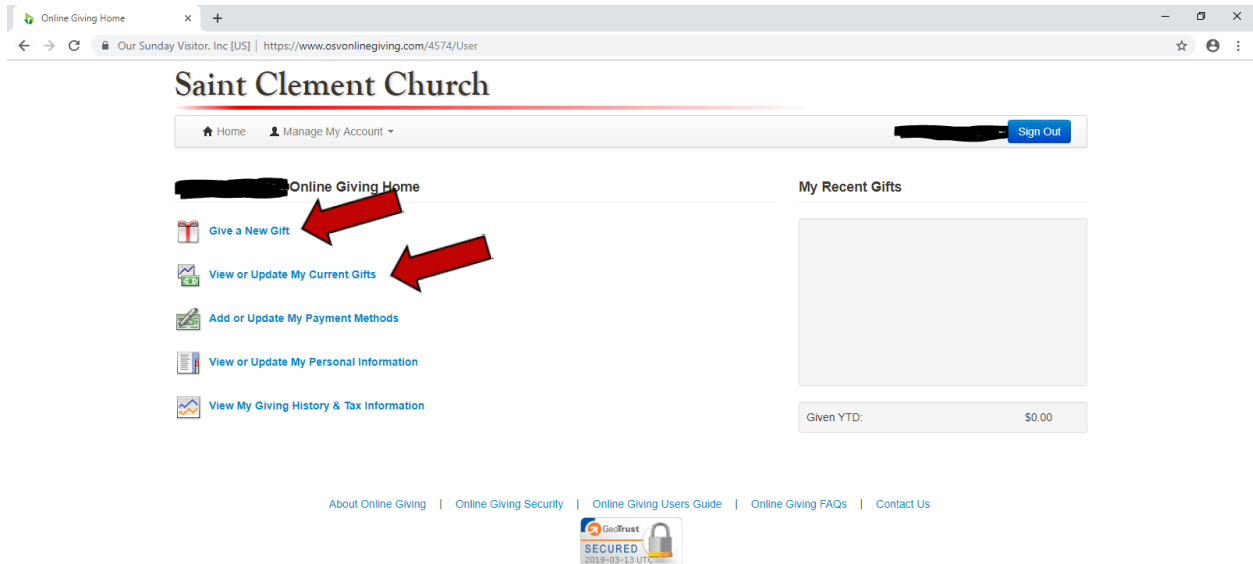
Online Giving Home ×

Our Sunday Visitor, Inc [US] | https://www.osvonlinegiving.com/4574/User

Saint Clement Church

Home Manage My Account

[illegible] Sign Out

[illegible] Online Giving Home

Give a New Gift

View or Update My Current Gifts

Add or Update My Payment Methods

View or Update My Personal Information

View My Giving History & Tax Information

My Recent Gifts

Given YTD: $0.00

About Online Giving | Online Giving Security | Online Giving Users Guide | Online Giving FAQs | Contact Us

GeoTrust SECURED 2019-03-13 UTC